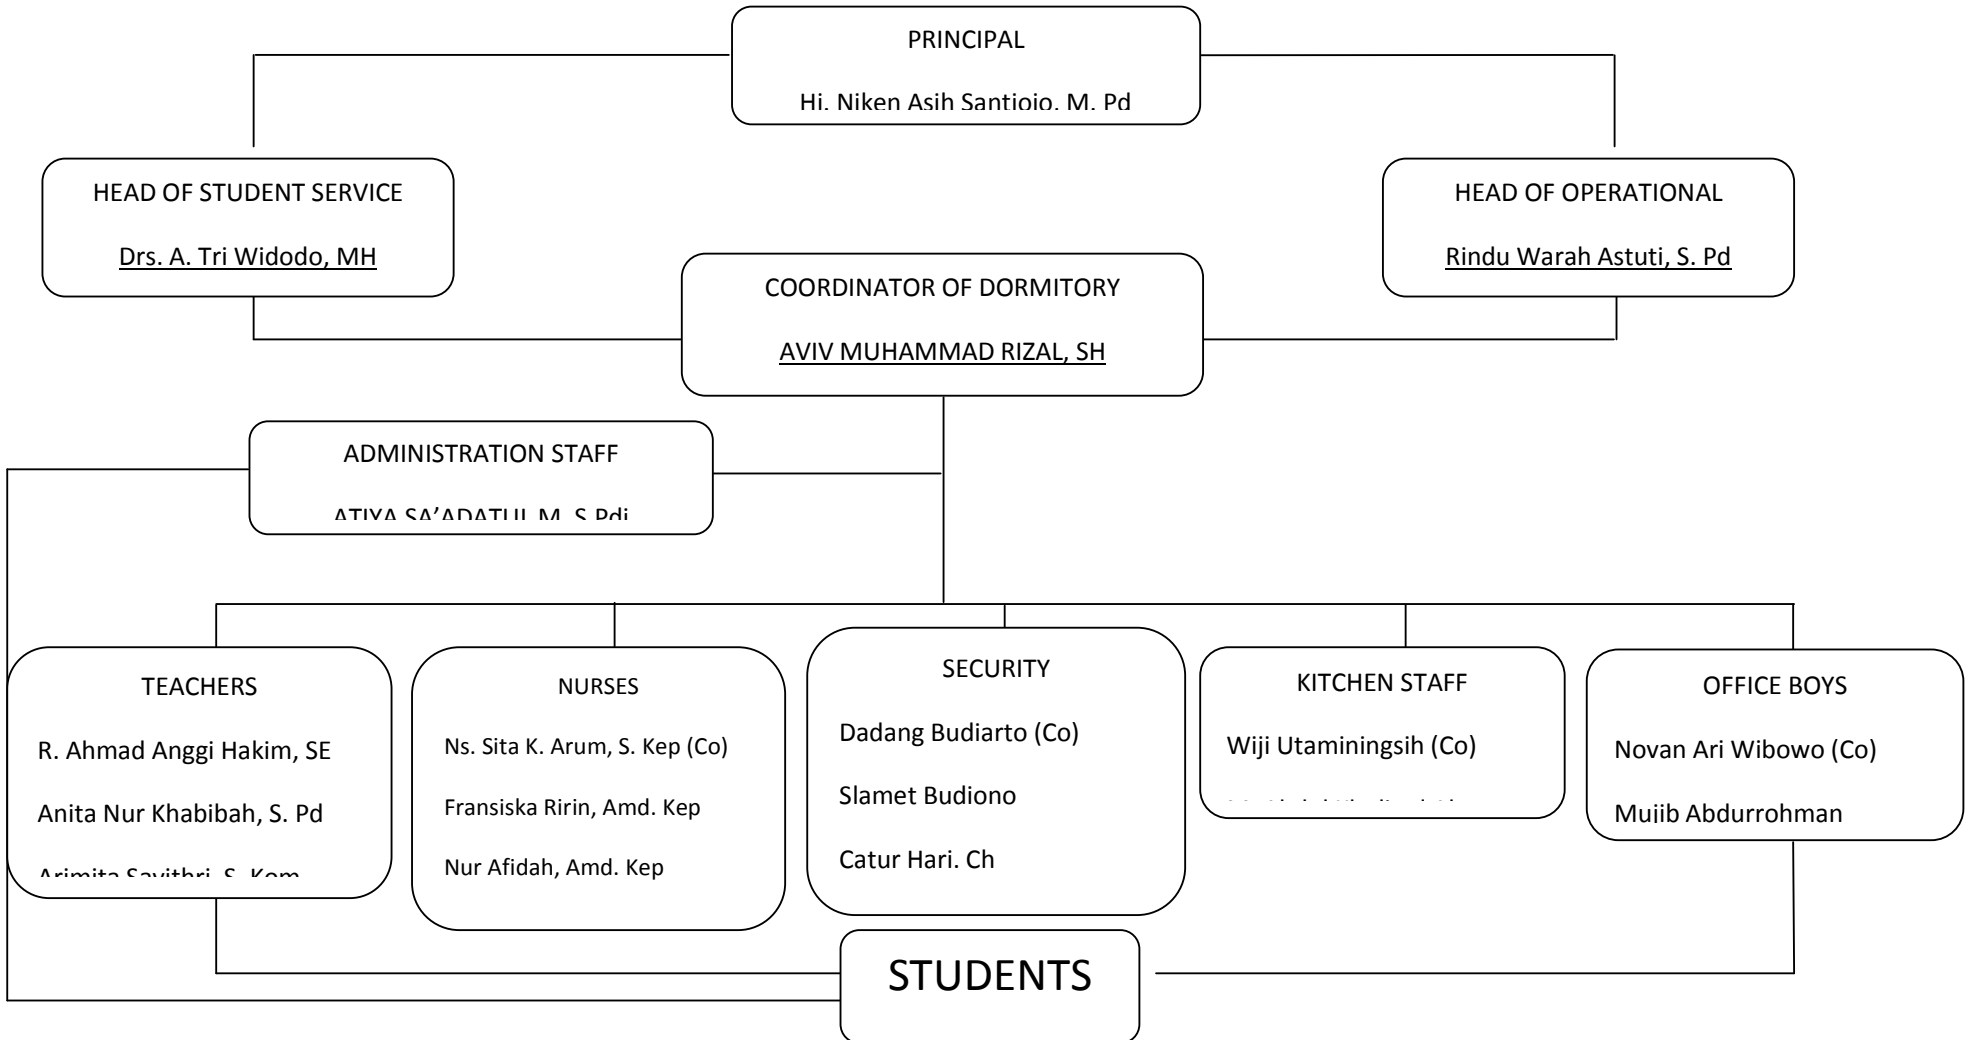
PRINCIPAL

Hj. Niken Asih Santiojo, M. Pd

HEAD OF STUDENT SERVICE

Drs. A. Tri Widodo, MH

HEAD OF OPERATIONAL

Rindu Warah Astuti, S. Pd

COORDINATOR OF DORMITORY

AVIV MUHAMMAD RIZAL, SH

ADMINISTRATION STAFF

ATIYA SA'ADATUL M, S.Pdi

TEACHERS

R. Ahmad Anggi Hakim, SE

Anita Nur Khabibah, S. Pd

Arimita Savithri, S. Kom

NURSES

Ns. Sita K. Arum, S. Kep (Co)

Fransiska Ririn, Amd. Kep

Nur Afidah, Amd. Kep

SECURITY

Dadang Budiarto (Co)

Slamet Budiono

Catur Hari. Ch

KITCHEN STAFF

Wiji Utaminingsih (Co)

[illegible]

OFFICE BOYS

Novan Ari Wibowo (Co)

Mujib Abdurrohman

STUDENTS